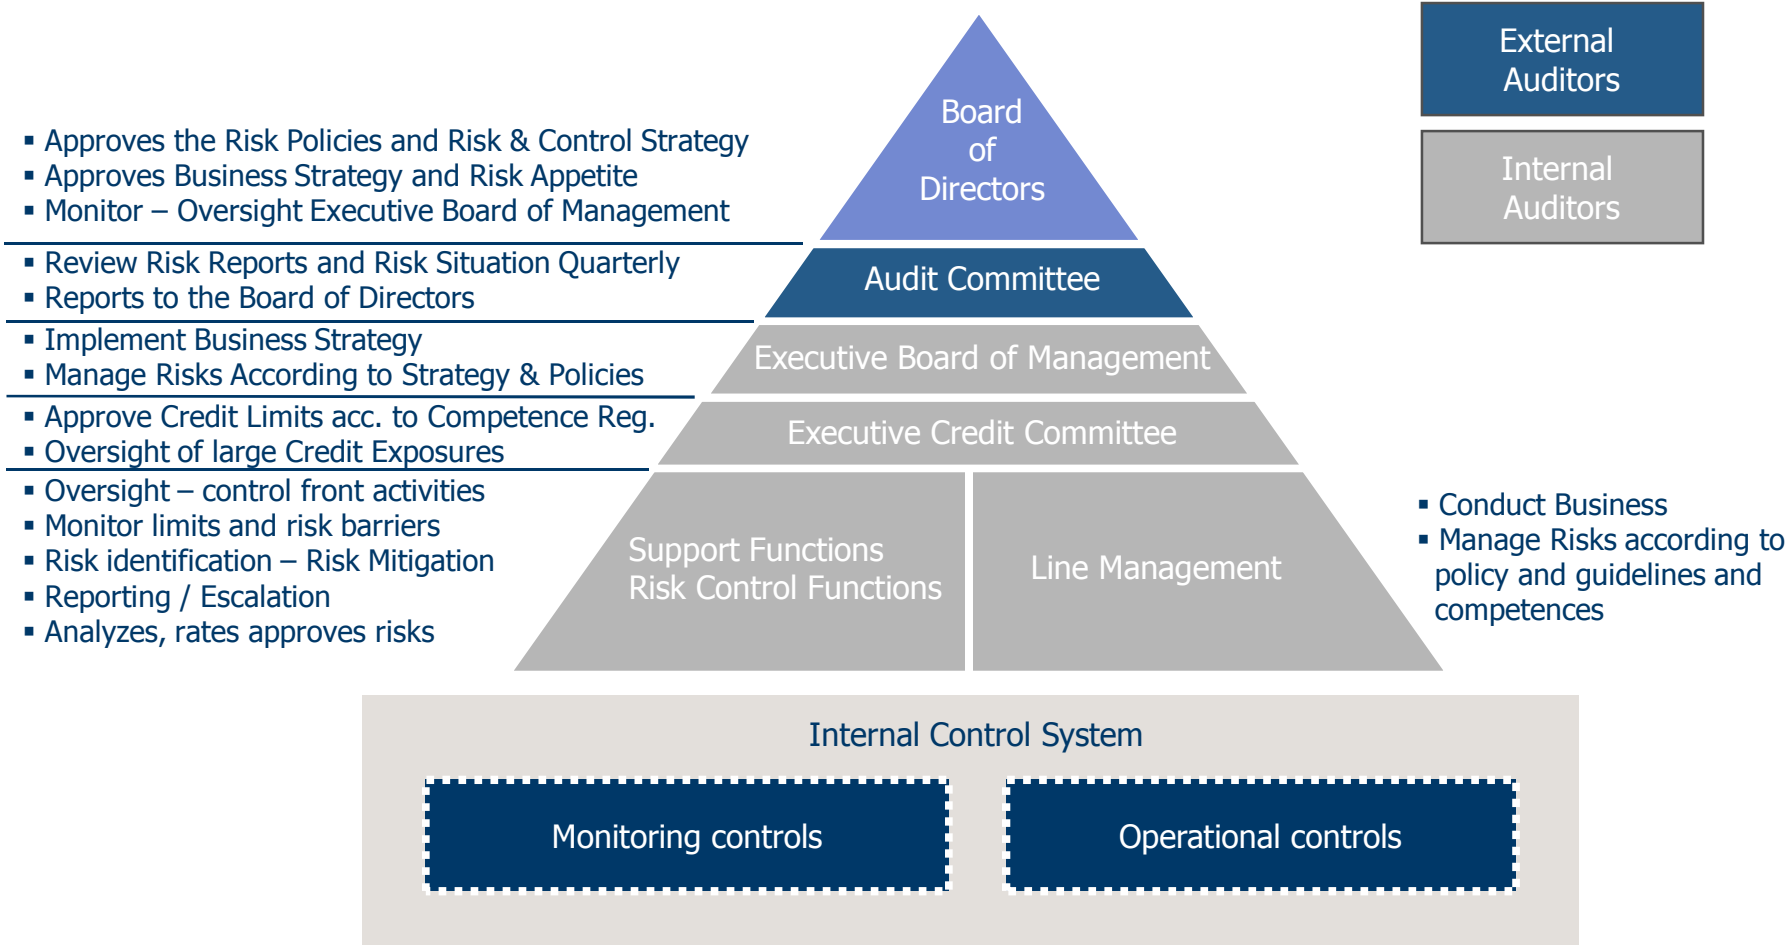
External Auditors

Internal Auditors

▪ Approves the Risk Policies and Risk & Control Strategy
▪ Approves Business Strategy and Risk Appetite
▪ Monitor – Oversight Executive Board of Management

Board of Directors

▪ Review Risk Reports and Risk Situation Quarterly
▪ Reports to the Board of Directors

Audit Committee

▪ Implement Business Strategy
▪ Manage Risks According to Strategy & Policies

Executive Board of Management

▪ Approve Credit Limits acc. to Competence Reg.
▪ Oversight of large Credit Exposures

Executive Credit Committee

▪ Oversight – control front activities
▪ Monitor limits and risk barriers
▪ Risk identification – Risk Mitigation
▪ Reporting / Escalation
▪ Analyzes, rates approves risks

Support Functions
Risk Control Functions

Line Management

▪ Conduct Business
▪ Manage Risks according to policy and guidelines and competences

Internal Control System

Monitoring controls

Operational controls